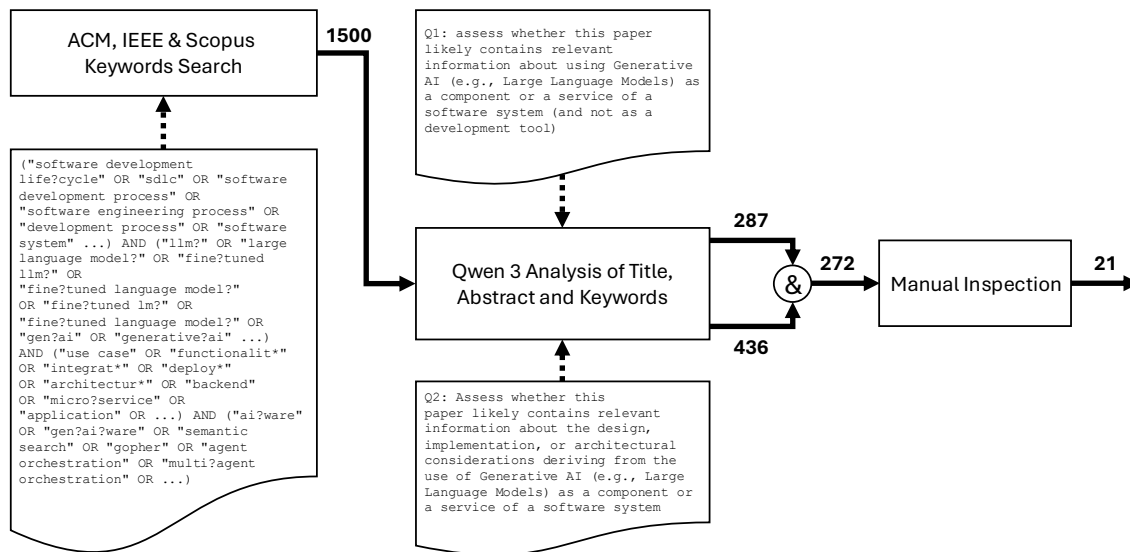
ACM, IEEE & Scopus Keywords Search

1500

Q1: assess whether this paper likely contains relevant information about using Generative AI (e.g., Large Language Models) as a component or a service of a software system (and not as a development tool)

("software development life?cycle" OR "sdlc" OR "software development process" OR "software engineering process" OR "development process" OR "software system" ...) AND ("llm?" OR "large language model?" OR "fine?tuned llm?" OR "fine?tuned language model?" OR "fine?tuned lm?" OR "fine?tuned language model?" OR "gen?ai" OR "generative?ai" ...) AND ("use case" OR "functionalit*" OR "integrat*" OR "deploy*" OR "architectur*" OR "backend" OR "micro?service" OR "application" OR ...) AND ("ai?ware" OR "gen?ai?ware" OR "semantic search" OR "gopher" OR "agent orchestration" OR "multi?agent orchestration" OR ...)

287

Qwen 3 Analysis of Title, Abstract and Keywords

&

272

Manual Inspection

21

436

Q2: Assess whether this paper likely contains relevant information about the design, implementation, or architectural considerations deriving from the use of Generative AI (e.g., Large Language Models) as a component or a service of a software system